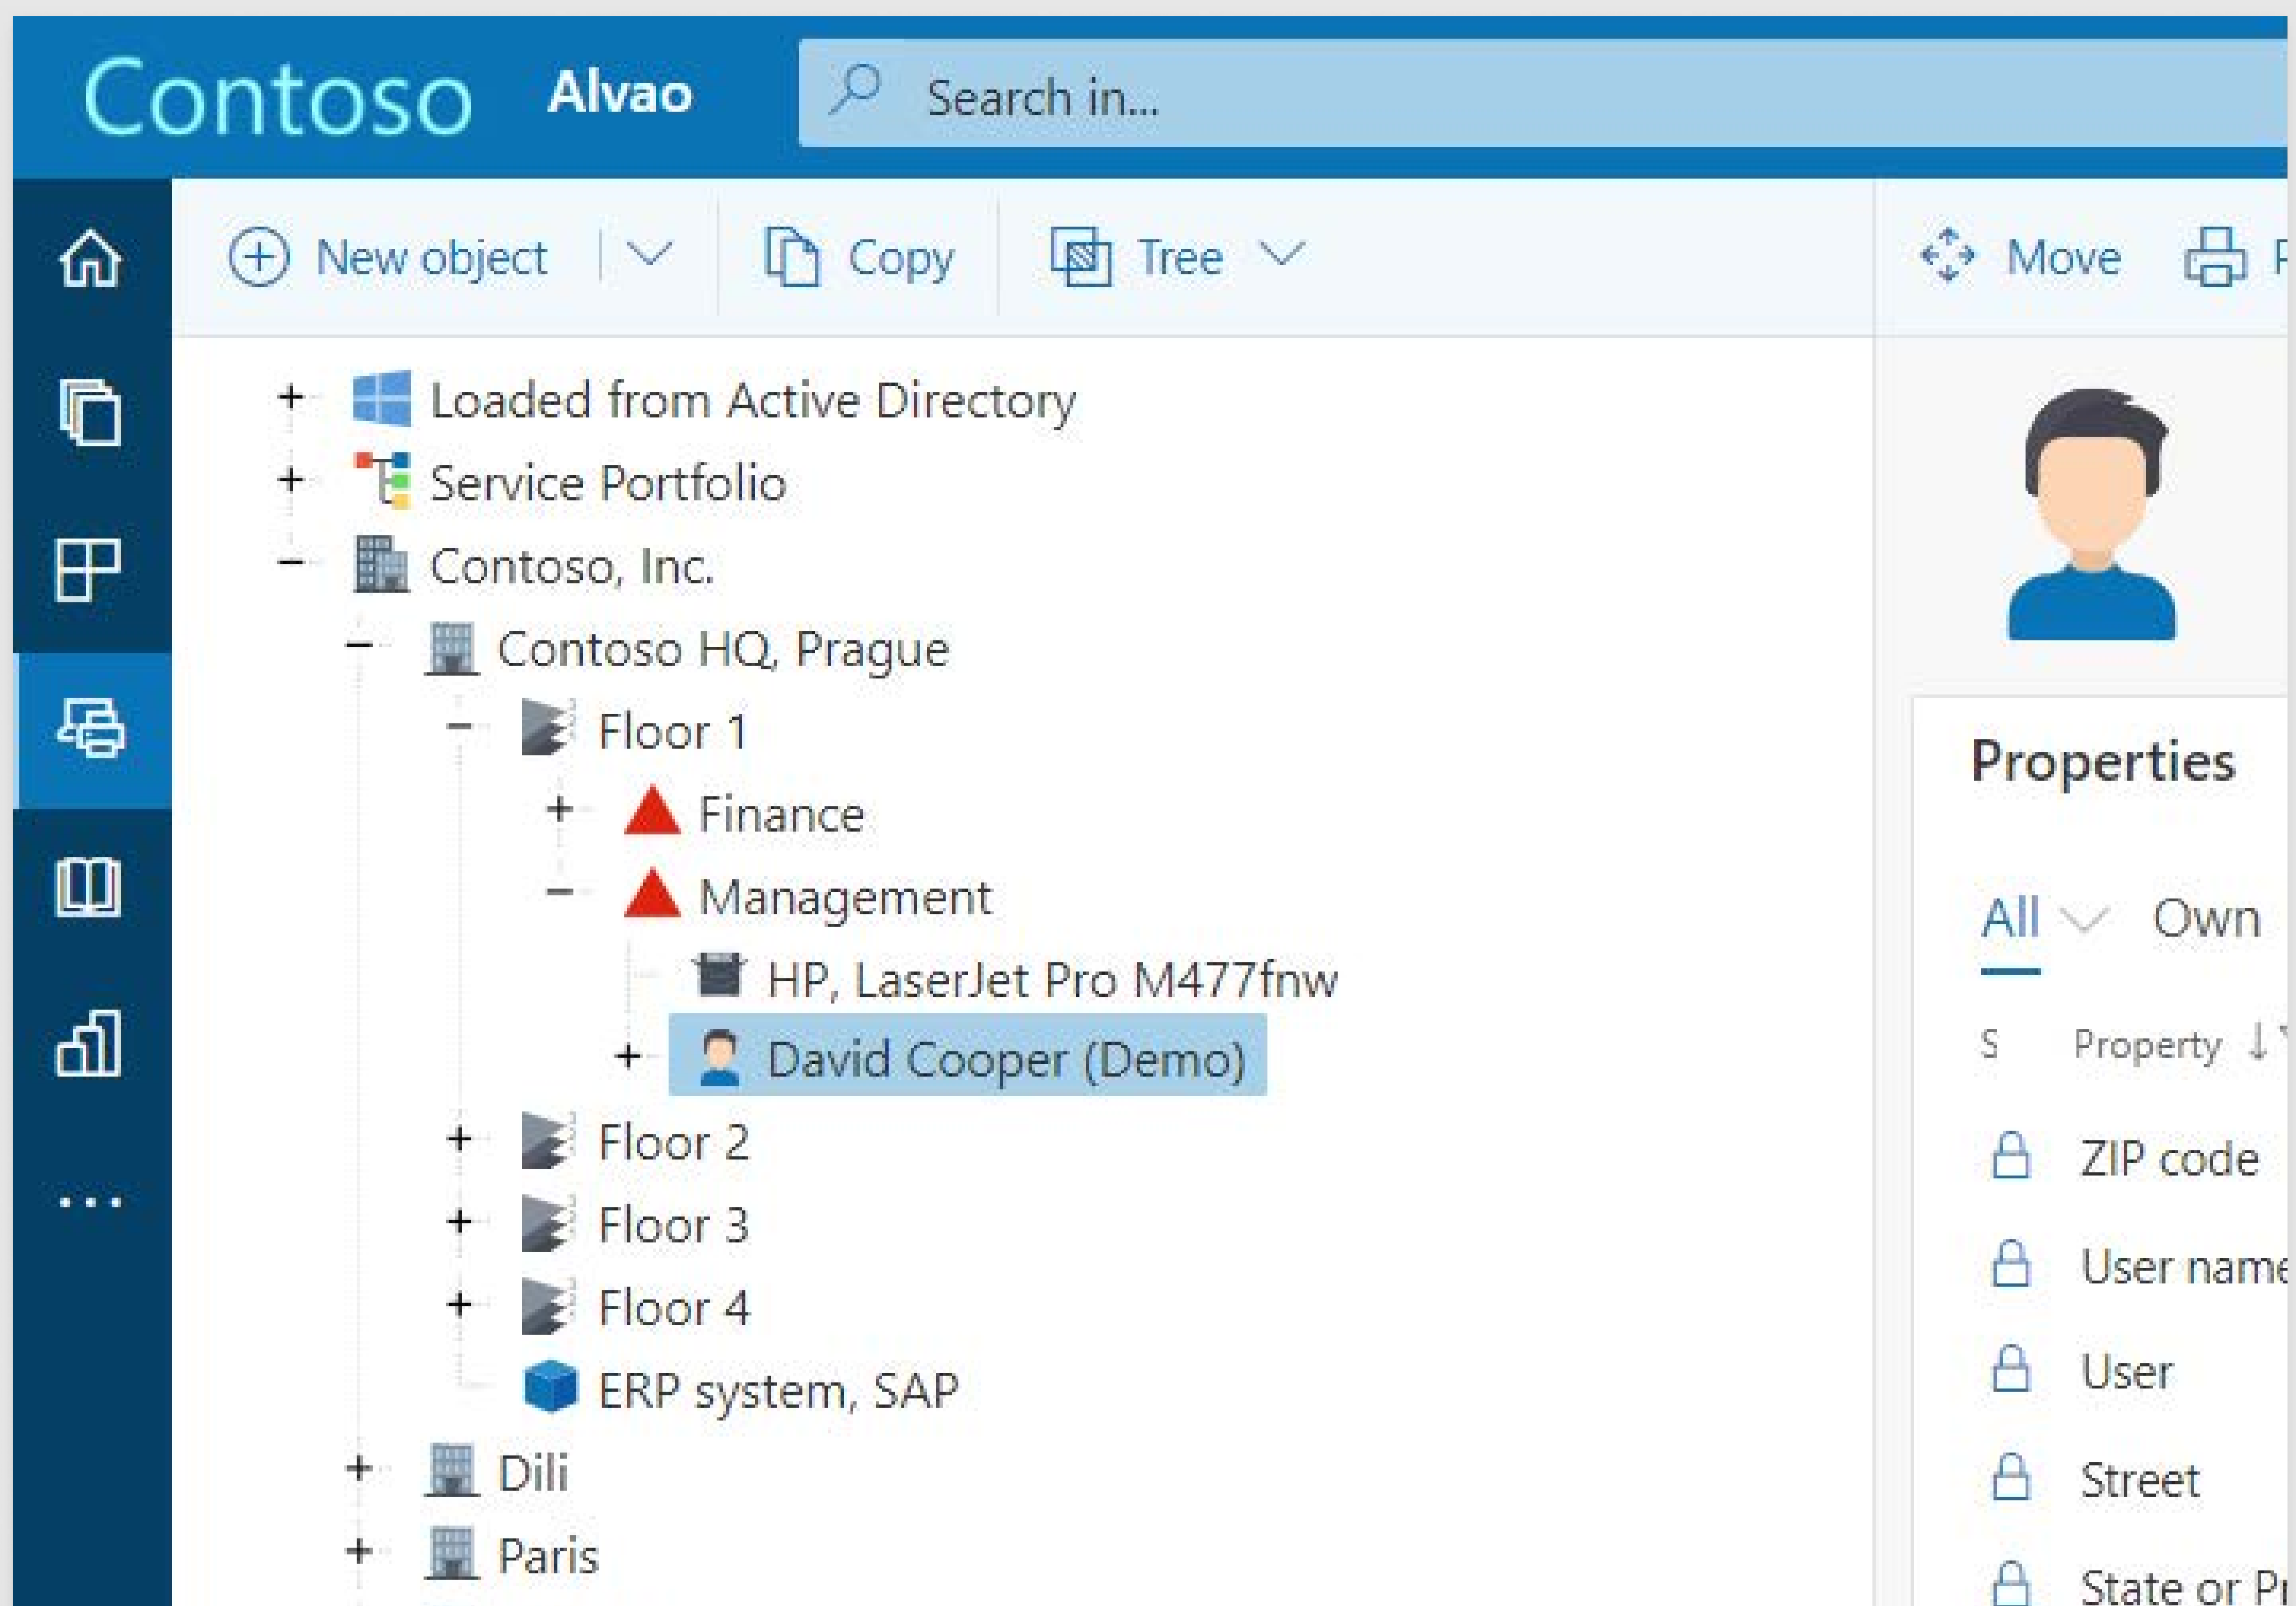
Contoso Alvao

Search in...

New object

Copy

Tree

Move

+ Loaded from Active Directory
+ Service Portfolio
− Contoso, Inc.
− Contoso HQ, Prague
− Floor 1
+ Finance
− Management
HP, LaserJet Pro M477fnw
+ David Cooper (Demo)
+ Floor 2
+ Floor 3
+ Floor 4
ERP system, SAP
+ Dili
+ Paris

Properties

All Own

S Property

ZIP code

User name

User

Street

State or Pr